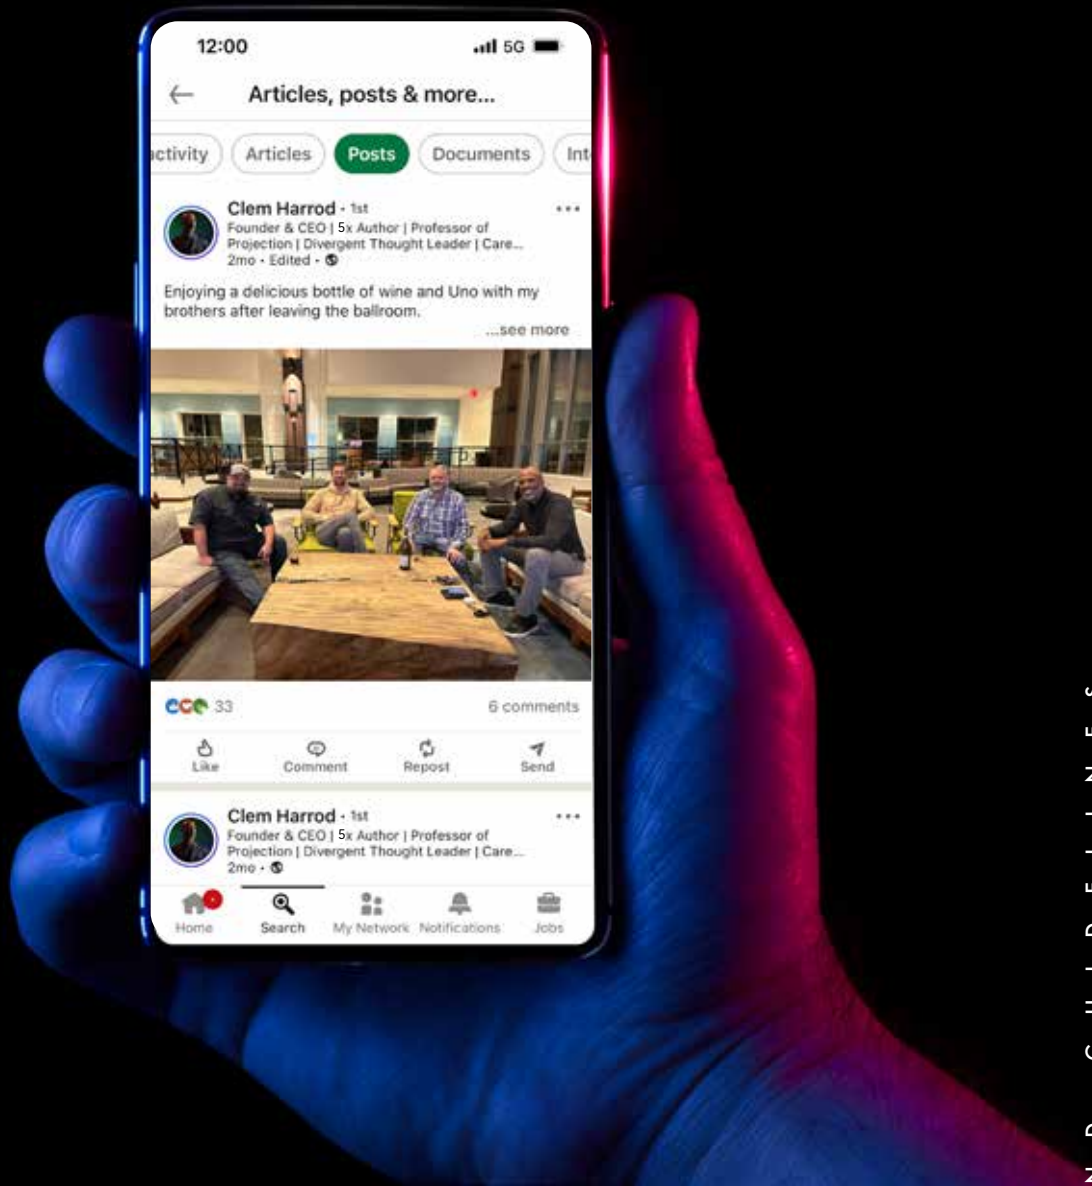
12:00
5G

Articles, posts & more...

ctivity Articles Posts Documents Int

Clem Harrod · 1st
Founder & CEO | 5x Author | Professor of Projection | Divergent Thought Leader | Care...
2mo · Edited ·

Enjoying a delicious bottle of wine and Uno with my brothers after leaving the ballroom.
...see more

33
6 comments

Like Comment Repost Send

Clem Harrod · 1st
Founder & CEO | 5x Author | Professor of Projection | Divergent Thought Leader | Care...
2mo ·

Home Search My Network Notifications Jobs

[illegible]